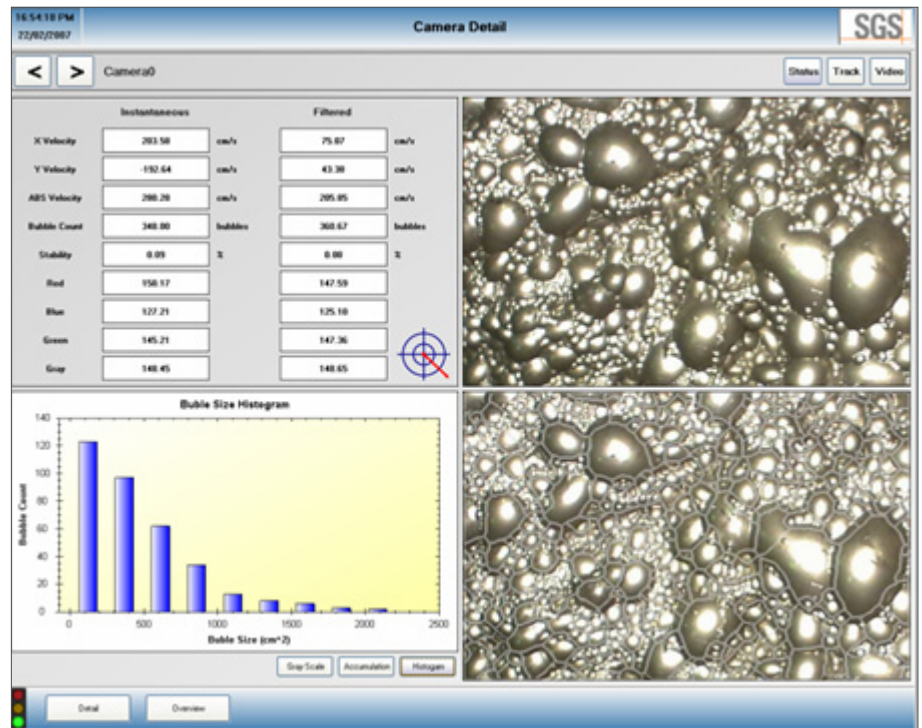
16:54:18 PM
22/02/2007

Camera Detail

SGS

<
>
Camera0

Status
Track
Video

| | Instantaneous | | Filtered | |
|---|---|---|---|---|
| X Velocity | 203.58 | cm/s | 75.07 | cm/s |
| Y Velocity | -192.64 | cm/s | 43.30 | cm/s |
| ABS Velocity | 280.28 | cm/s | 205.85 | cm/s |
| Bubble Count | 348.00 | bubbles | 360.67 | bubbles |
| Stability | 0.09 | % | 0.00 | % |
| Red | 150.17 | | 147.59 | |
| Blue | 127.21 | | 125.10 | |
| Green | 145.21 | | 147.36 | |
| Gray | 140.45 | | 140.65 | |

Buble Size Histogram

Bubble Count
140
120
100
80
60
40
20
0
0
500
1000
1500
2000
2500
Buble Size (cm^2)

Gray Scale
Accumulation
Histogram

Detail
Overview